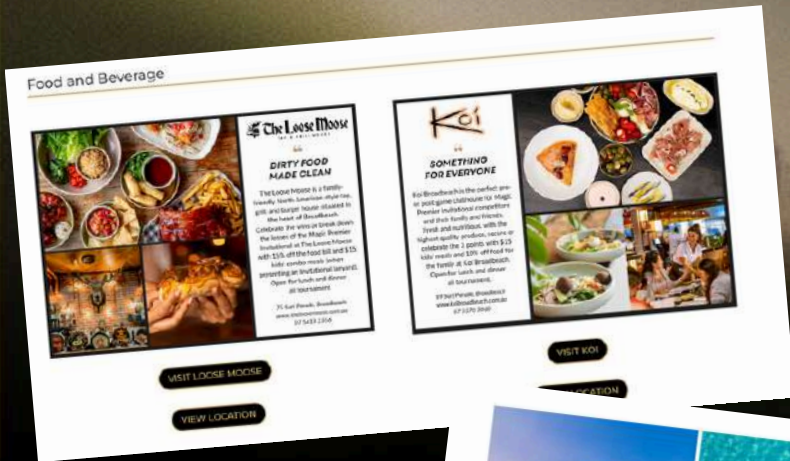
Food and Beverage

The Loose Moose

DIRTY FOOD MADE CLEAN

The Loose Moose is a family-friendly North American-style bar, grill and burger house situated in the heart of Broadbeach. Celebrate the wins or break down the losses of the Magic Premier Invitational at The Loose Moose with 15% off the food bill and $15 kids' combo meals (when presenting an Invitational lanyard). Open for lunch and dinner all tournament.

75 Surf Parade, Broadbeach
www.theloosemoose.com.au
07 5633 2358

VISIT LOOSE MOOSE

VIEW LOCATION

Koi

SOMETHING FOR EVERYONE

Koi Broadbeach is the perfect pre- or post-game clubhouse for Magic Premier Invitational competitors and their family and friends. Fresh and nutritious, with the highest quality produce, recover or celebrate the 3 points with $15 kids' meals and 10% off food for the family at Koi Broadbeach. Open for lunch and dinner all tournament.

89 Surf Parade, Broadbeach
www.koibroadbeach.com.au
07 5570 3060

VISIT KOI

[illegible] LOCATION